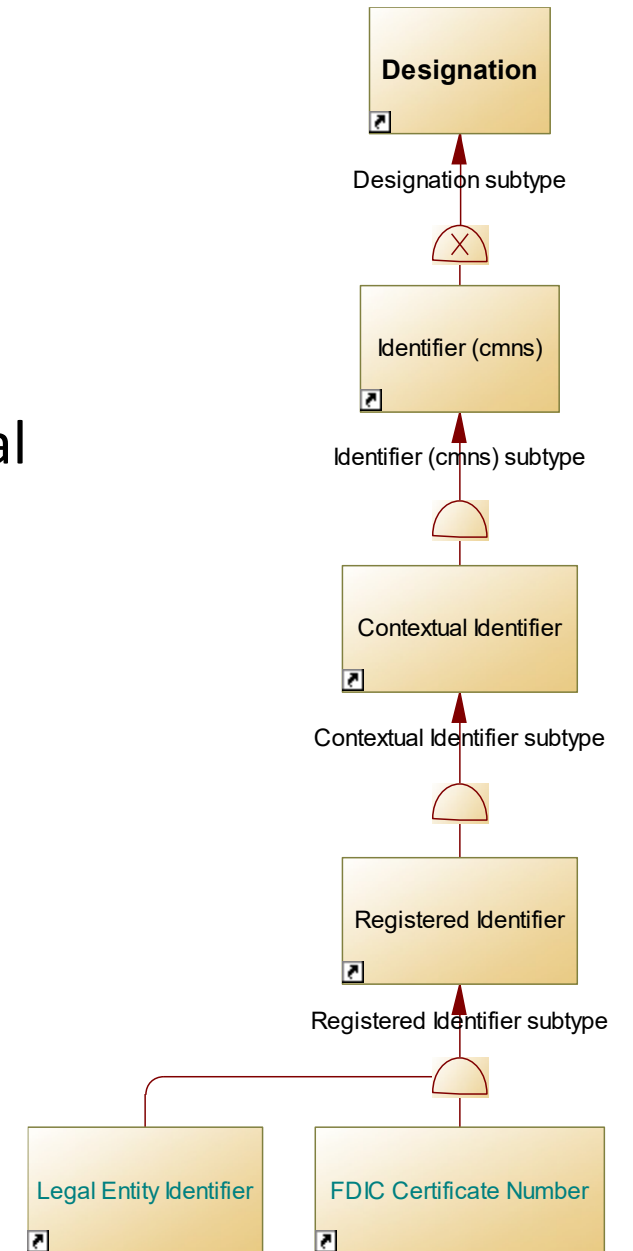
al

Designation

Designation subtype

Identifier (cmns)

Identifier (cmns) subtype

Contextual Identifier

Contextual Identifier subtype

Registered Identifier

Registered Identifier subtype

Legal Entity Identifier

FDIC Certificate Number